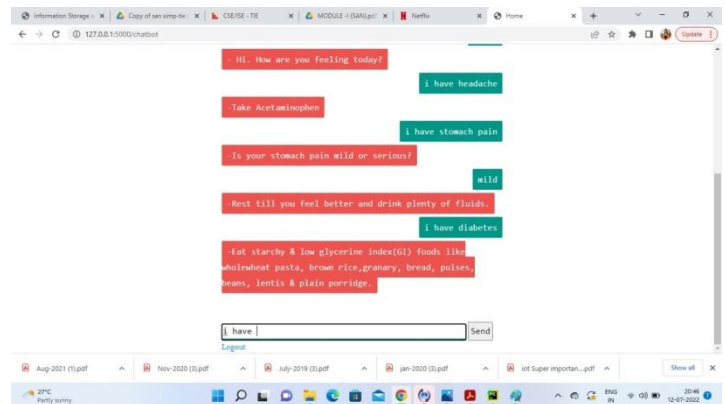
Information Storage ×
Copy of san simp-tie ×
CSE/ISE - TIE ×
MODULE -I (SAN).pdf ×
Netflix ×
Home ×
+

127.0.0.1:5000/chatbot

Update

- Hi. How are you feeling today?

i have headache

-Take Acetaminophen

i have stomach pain

-Is your stomach pain mild or serious?

mild

-Rest till you feel better and drink plenty of fluids.

i have diabetes

-Eat starchy & low glycerine index(GI) foods like wholewheat pasta, brown rice,granary, bread, pulses, beans, lentis & plain porridge.

i have

Send

Logout

Aug-2021 (1).pdf
Nov-2020 (3).pdf
July-2018 (3).pdf
jan-2020 (3).pdf
iot Super importan....pdf
Show all

27°C
Partly sunny

ENG IN
20:46
12-07-2022